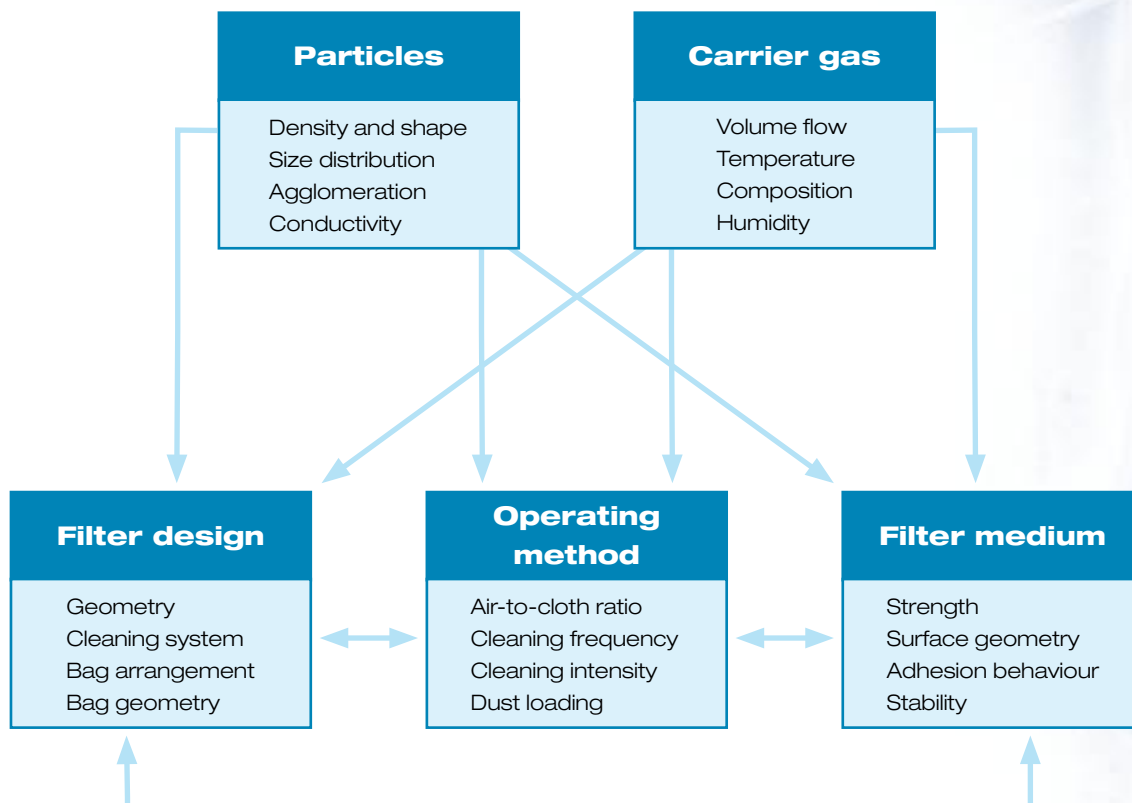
Particles

Density and shape
Size distribution
Agglomeration
Conductivity

Carrier gas

Volume flow
Temperature
Composition
Humidity

Filter design

Geometry
Cleaning system
Bag arrangement
Bag geometry

Operating method

Air-to-cloth ratio
Cleaning frequency
Cleaning intensity
Dust loading

Filter medium

Strength
Surface geometry
Adhesion behaviour
Stability